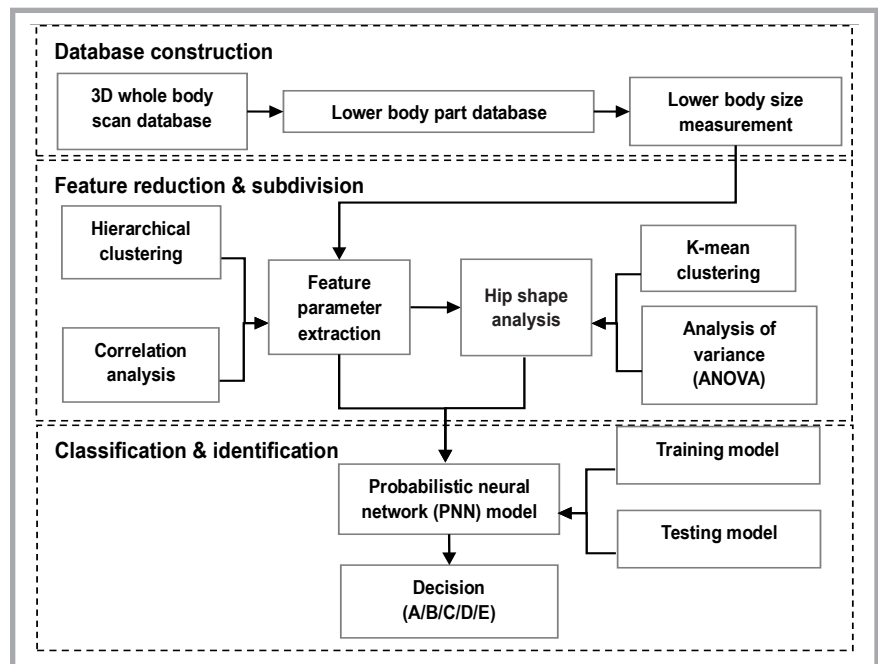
Database construction

3D whole body scan database

Lower body part database

Lower body size measurement

Feature reduction & subdivision

Hierarchical clustering

Correlation analysis

Feature parameter extraction

Hip shape analysis

K-mean clustering

Analysis of variance (ANOVA)

Classification & identification

Probabilistic neural network (PNN) model

Training model

Testing model

Decision (A/B/C/D/E)